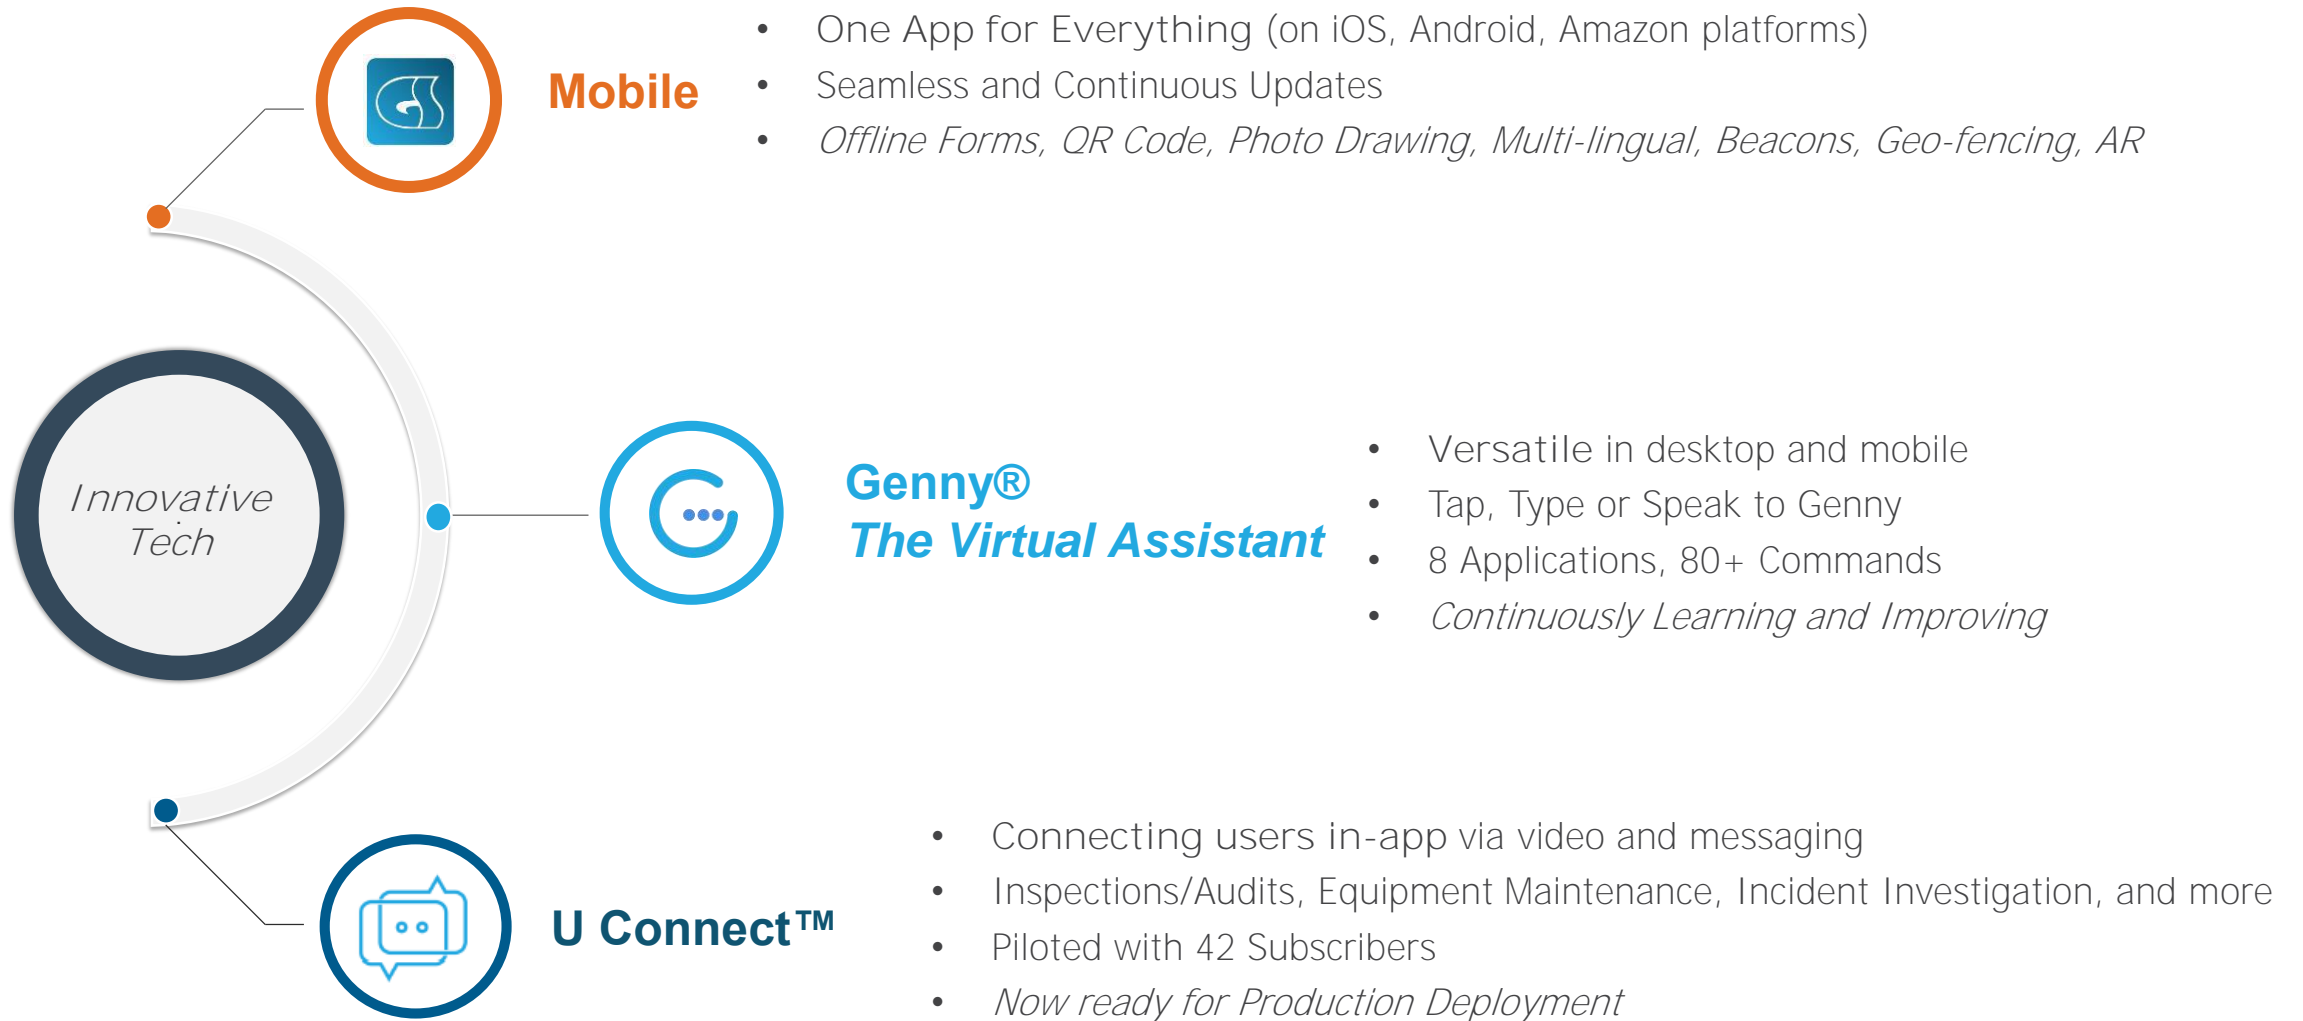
Mobile

- One App for Everything (on iOS, Android, Amazon platforms)
- Seamless and Continuous Updates
- *Offline Forms, QR Code, Photo Drawing, Multi-lingual, Beacons, Geo-fencing, AR*

Innovative Tech

Genny®
The Virtual Assistant

- Versatile in desktop and mobile
- Tap, Type or Speak to Genny
- 8 Applications, 80+ Commands
- *Continuously Learning and Improving*

U Connect™

- Connecting users in-app via video and messaging
- Inspections/Audits, Equipment Maintenance, Incident Investigation, and more
- Piloted with 42 Subscribers
- *Now ready for Production Deployment*